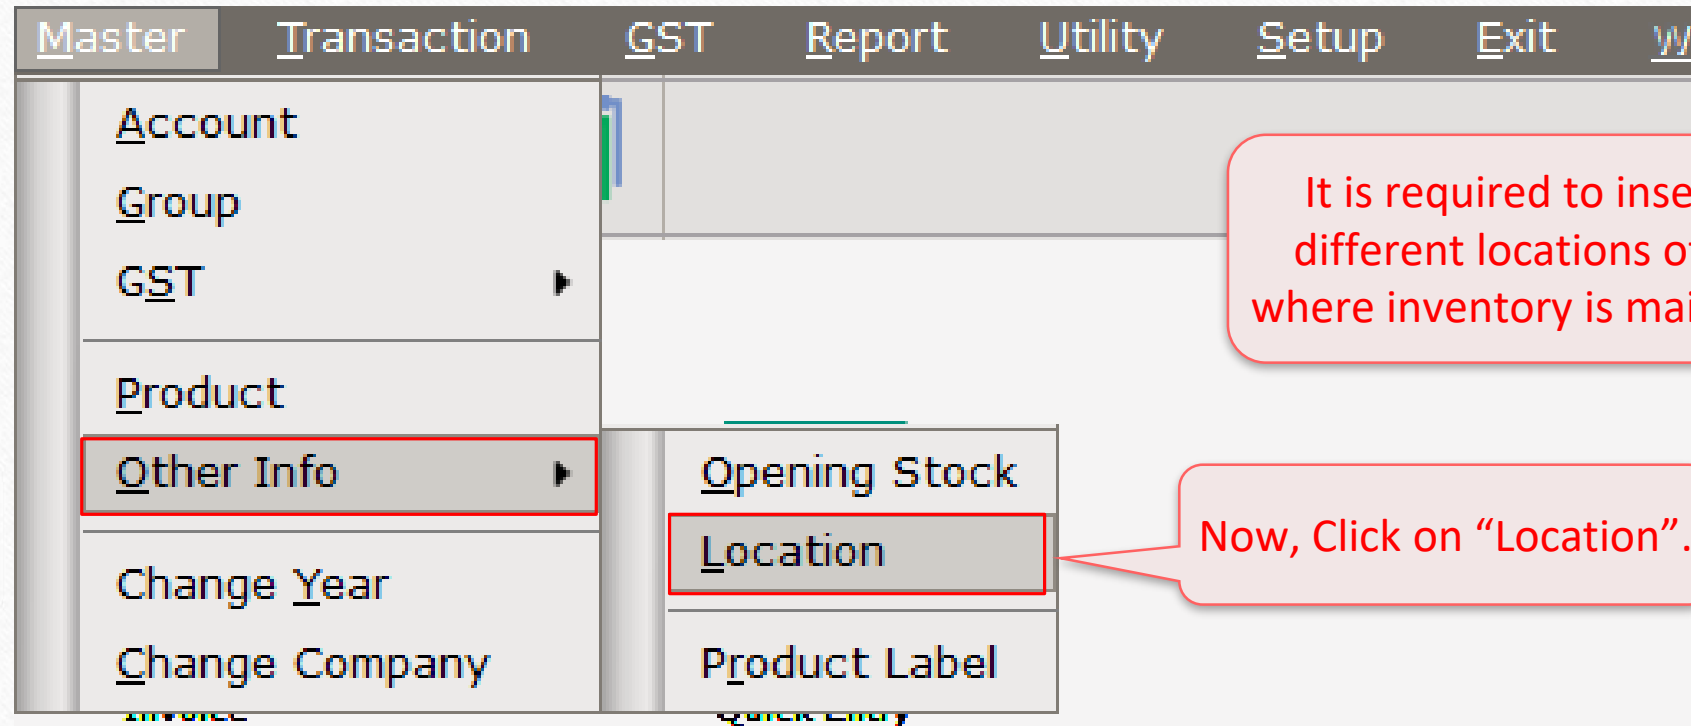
Master Transaction GST Report Utility Setup Exit W

Account
Group
GST
Product
Other Info
Change Year
Change Company

Opening Stock
Location
Product Label

It is required to inse
different locations o
where inventory is mai

Now, Click on “Location”.